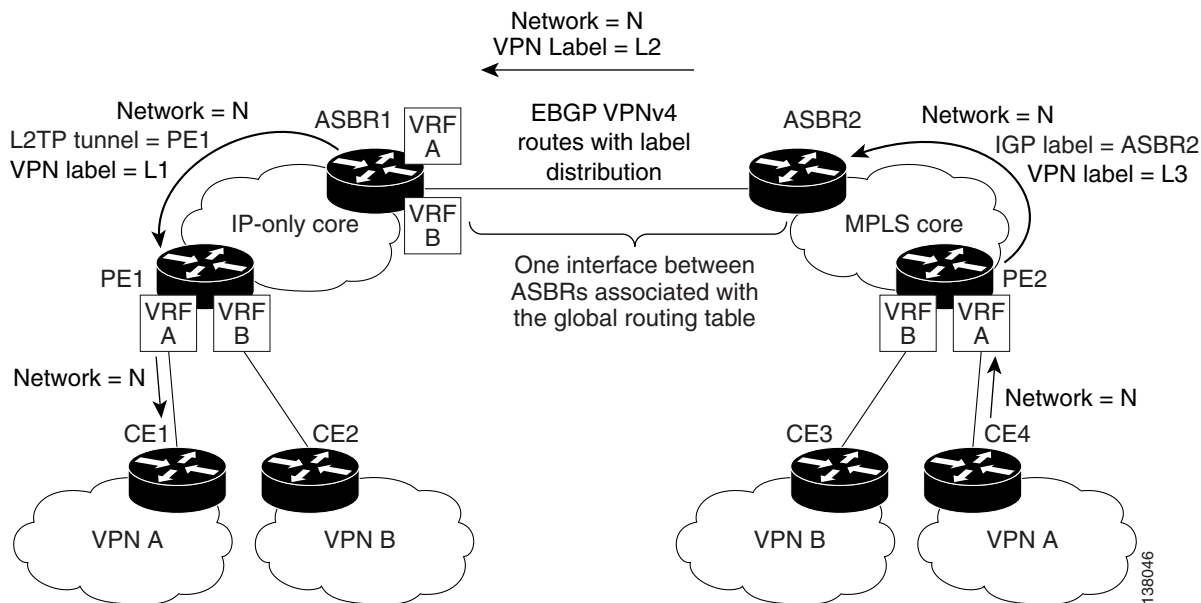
Network = N
VPN Label = L2

Network = N
L2TP tunnel = PE1
VPN label = L1

ASBR1

VRF A

VRF B

IP-only core

EBGP VPNv4 routes with label distribution

ASBR2

Network = N
IGP label = ASBR2
VPN label = L3

MPLS core

One interface between ASBRs associated with the global routing table

PE1

VRF A

VRF B

PE2

VRF B

VRF A

Network = N

Network = N

CE1

CE2

CE3

CE4

VPN A

VPN B

VPN B

VPN A

138046